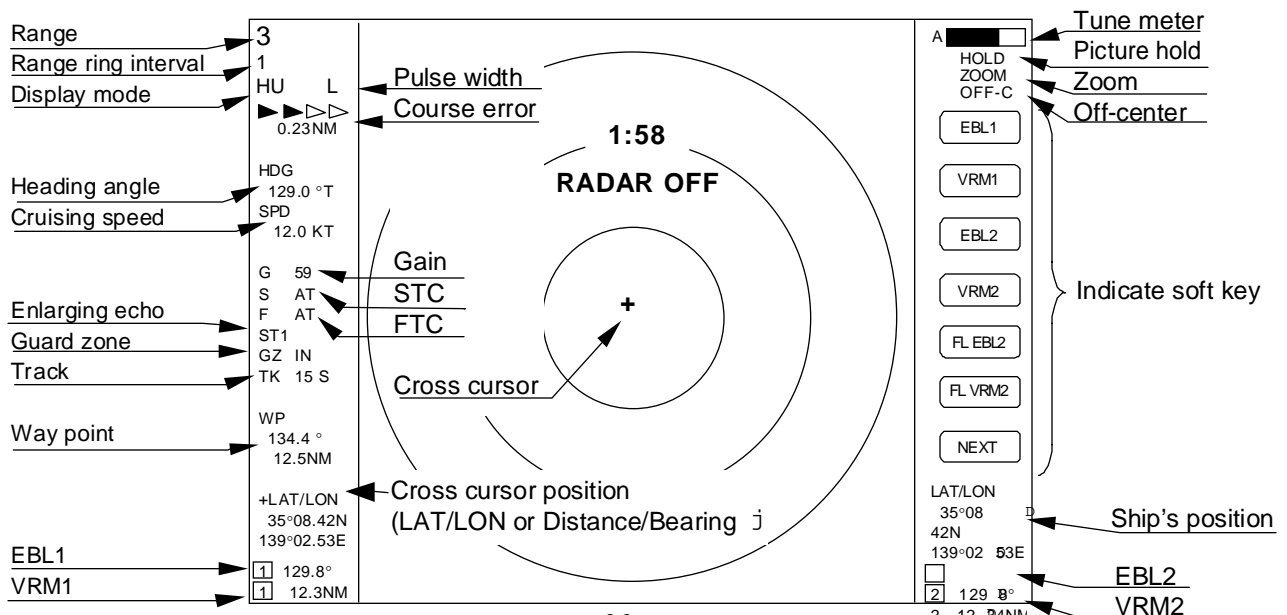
Range
3
Range ring interval
1
Display mode
HU L
Pulse width
Course error
0.23NM
1:58
RADAR OFF
HDG
Heading angle
129.0 °T
Cruising speed
SPD
12.0 KT
Gain
G 59
STC
S AT
Enlarging echo
F AT
FTC
ST1
Guard zone
GZ IN
Track
TK 15 S
Cross cursor
WP
Way point
134.4 °
12.5NM
+LAT/LON
Cross cursor position (LAT/LON or Distance/Bearing j
35°08.42N
139°02.53E
EBL1
1 129.8°
VRM1
1 12.3NM

Tune meter
A
Picture hold
HOLD
ZOOM
Zoom
OFF-C
Off-center
EBL1
VRM1
EBL2
VRM2
Indicate soft key
FL EBL2
FL VRM2
NEXT
LAT/LON
35°08
42N
Ship's position
139°02 53E
EBL2
2 129 8°
VRM2
2 12 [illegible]4NM